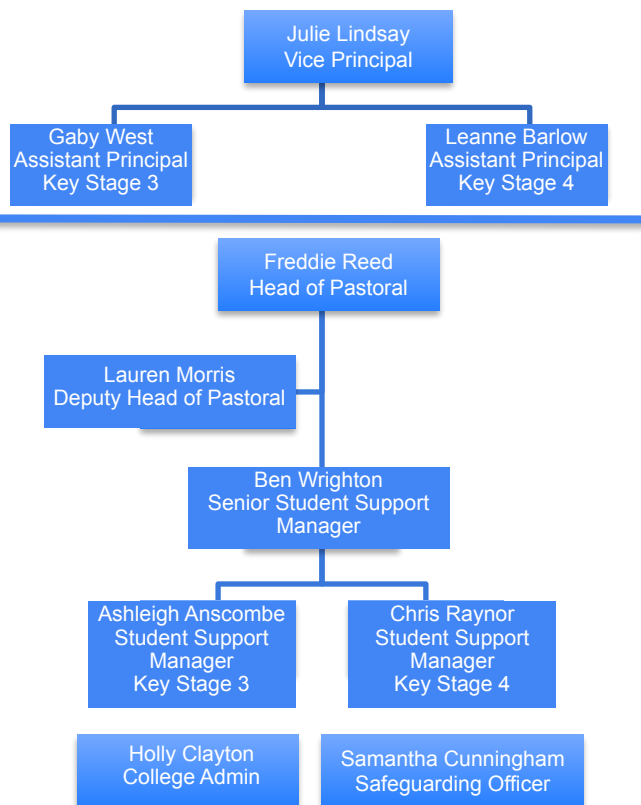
Julie Lindsay
Vice Principal

Gaby West
Assistant Principal
Key Stage 3

Leanne Barlow
Assistant Principal
Key Stage 4

Freddie Reed
Head of Pastoral

Lauren Morris
Deputy Head of Pastoral

Ben Wrighton
Senior Student Support Manager

Ashleigh Anscombe
Student Support Manager
Key Stage 3

Chris Raynor
Student Support Manager
Key Stage 4

Holly Clayton
College Admin

Samantha Cunningham
Safeguarding Officer